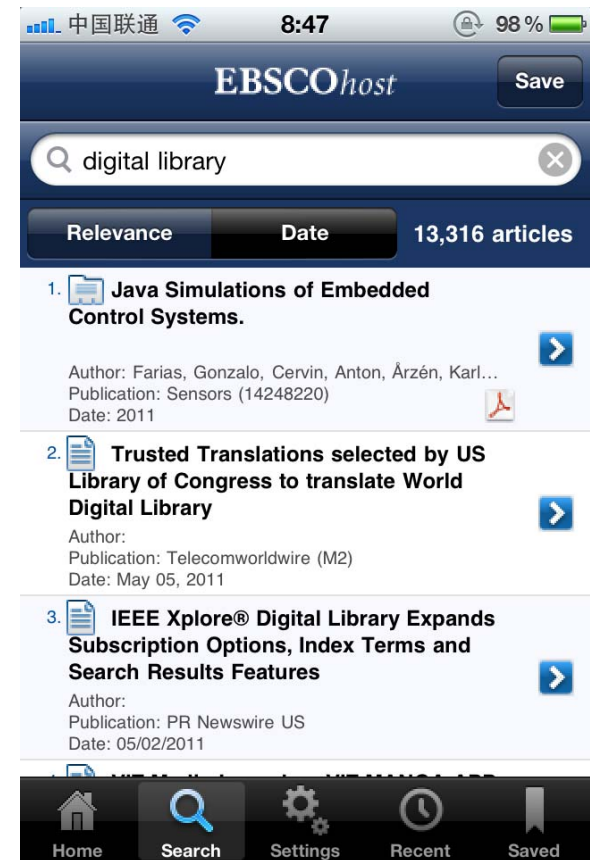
中国联通 8:47 98 %

EBSCOhost

Save

digital library

Relevance

Date

13,316 articles

1. Java Simulations of Embedded Control Systems.

Author: Farias, Gonzalo, Cervin, Anton, Årzén, Karl…
Publication: Sensors (14248220)
Date: 2011

2. Trusted Translations selected by US Library of Congress to translate World Digital Library

Author:
Publication: Telecomworldwire (M2)
Date: May 05, 2011

3. IEEE Xplore® Digital Library Expands Subscription Options, Index Terms and Search Results Features

Author:
Publication: PR Newswire US
Date: 05/02/2011

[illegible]

Home

Search

Settings

Recent

Saved